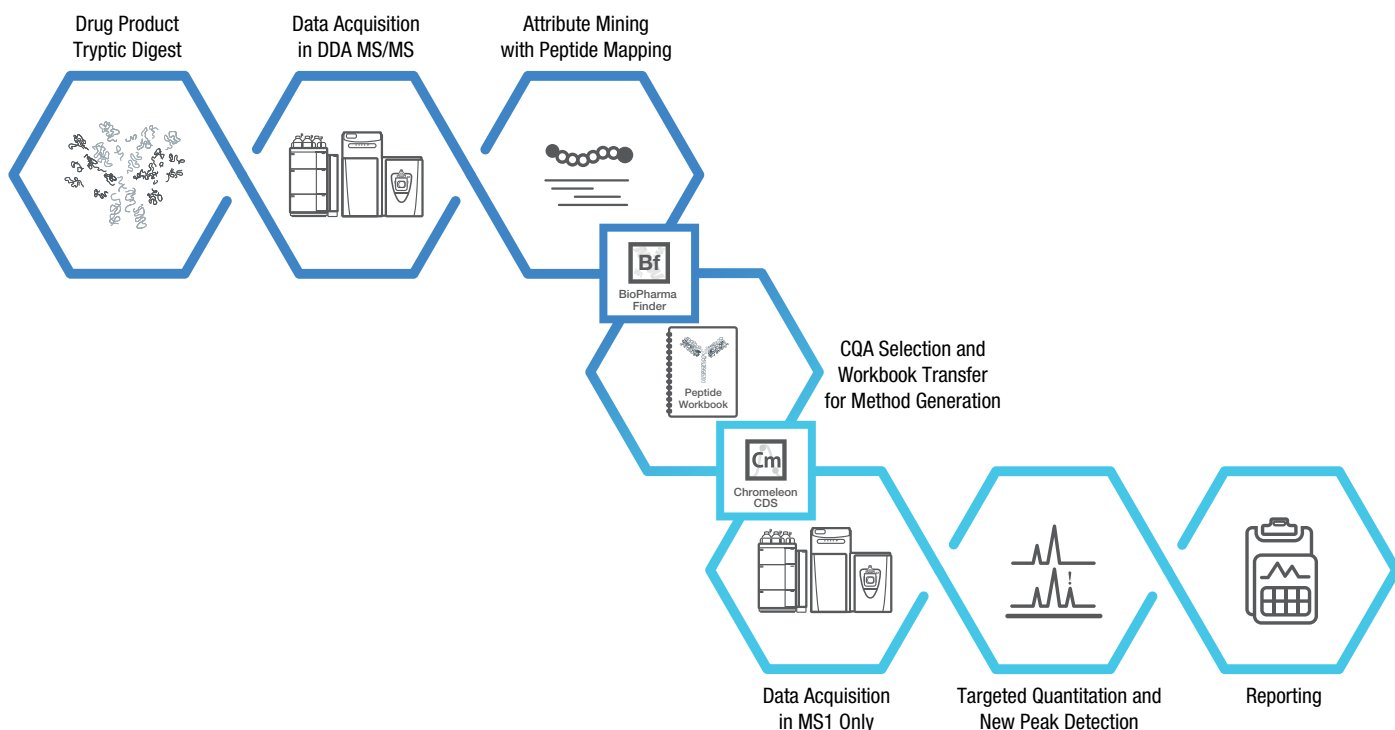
Drug Product Tryptic Digest

Data Acquisition in DDA MS/MS

Attribute Mining with Peptide Mapping

Bf

BioPharma Finder

Peptide Workbook

CQA Selection and Workbook Transfer for Method Generation

Cm

Chromeleon CDS

Data Acquisition in MS1 Only

Targeted Quantitation and New Peak Detection

Reporting